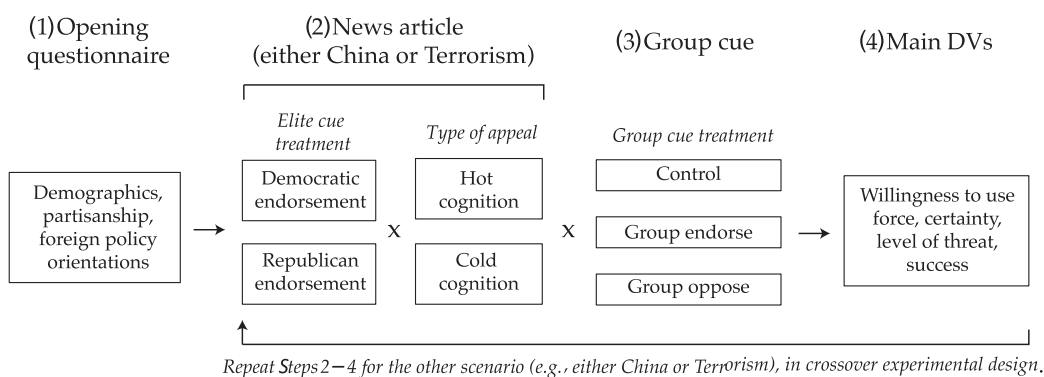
(1) Opening questionnaire

(2) News article (either China or Terrorism)

(3) Group cue

(4) Main DVs

Demographics, partisanship, foreign policy orientations

Elite cue treatment

Democratic endorsement

Republican endorsement

x

Type of appeal

Hot cognition

Cold cognition

x

Group cue treatment

Control

Group endorse

Group oppose

Willingness to use force, certainty, level of threat, success

Repeat Steps 2 − 4 for the other scenario (e.g., either China or Terrorism), in crossover experimental design.